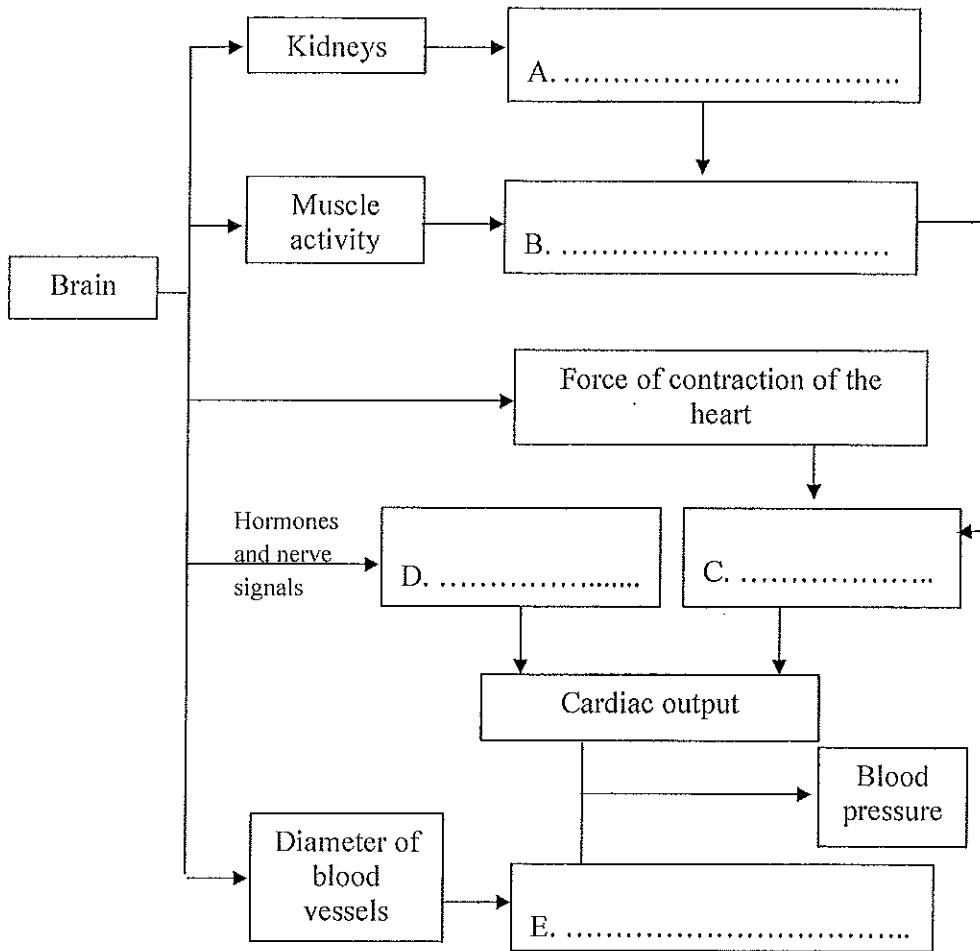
Kidneys

A. ................................

Muscle activity

B. ................................

Brain

Force of contraction of the heart

Hormones and nerve signals

D. ....................

C. ..................

Cardiac output

Blood pressure

Diameter of blood vessels

E. ..................................